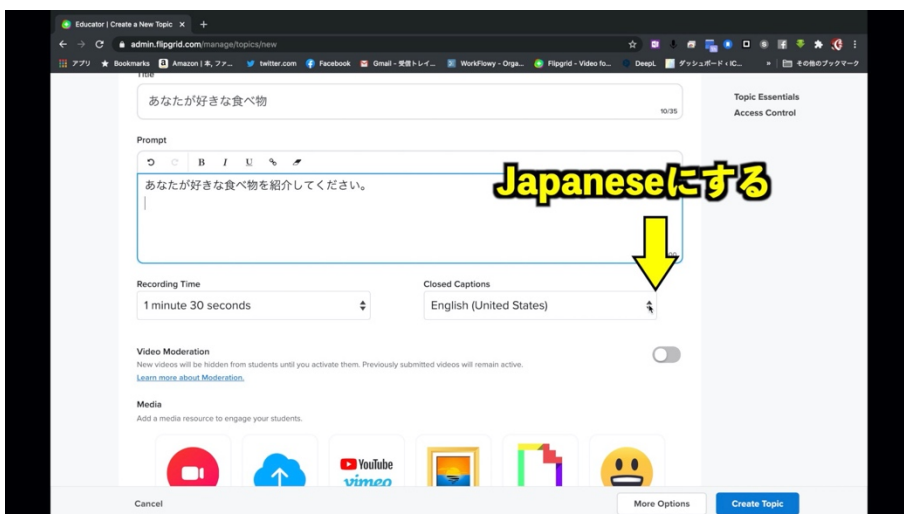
Educator | Create a New Topic ×  +

admin.flipgrid.com/manage/topics/new

アプリ  Bookmarks  Amazon | 本, ファ...  twitter.com  Facebook  Gmail - 受信トレイ...  WorkFlowy - Orga...  Flipgrid - Video fo...  DeepL  ダッシュボード ‹ IC...  »  その他のブックマーク

Title

あなたが好きな食べ物

10/35

Topic Essentials
Access Control

Prompt

B I U

あなたが好きな食べ物を紹介してください。

Japaneseにする

Recording Time
1 minute 30 seconds

Closed Captions
English (United States)

Video Moderation
New videos will be hidden from students until you activate them. Previously submitted videos will remain active.
Learn more about Moderation.

Media
Add a media resource to engage your students.

YouTube
vimeo

Cancel
More Options
Create Topic